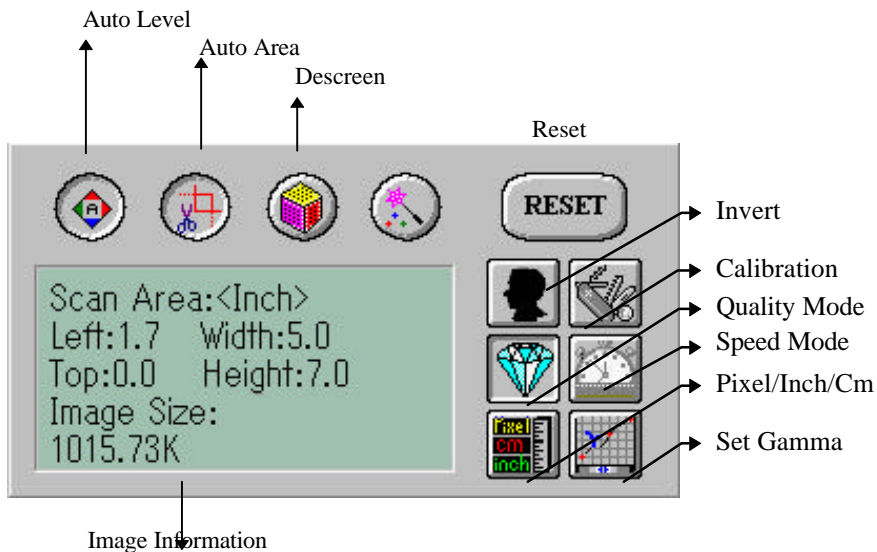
Auto Level

Auto Area

Descreen

Reset

RESET

Invert

Calibration

Quality Mode

Speed Mode

Pixel/Inch/Cm

Set Gamma

Scan Area:<Inch>
Left:1.7 Width:5.0
Top:0.0 Height:7.0
Image Size:
1015.73K

Pixel
cm
inch

Image Information